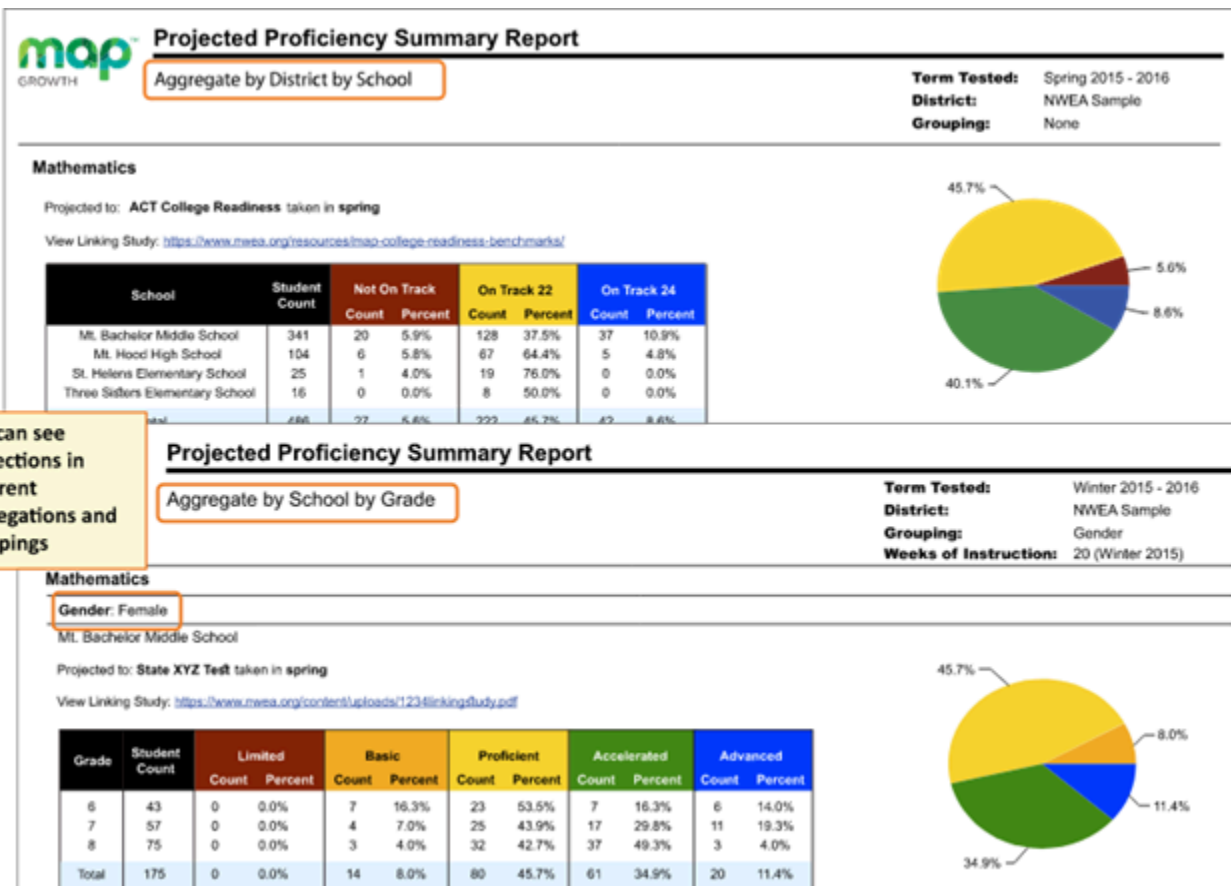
map GROWTH

Projected Proficiency Summary Report

Aggregate by District by School

Term Tested: Spring 2015 - 2016
District: NWEA Sample
Grouping: None

Mathematics

Projected to: ACT College Readiness taken in spring

View Linking Study: https://www.nwea.org/resources/map-college-readiness-benchmarks/

| School | Student Count | Not On Track Count | Not On Track Percent | On Track 22 Count | On Track 22 Percent | On Track 24 Count | On Track 24 Percent |
|---|---|---|---|---|---|---|---|
| Mt. Bachelor Middle School | 341 | 20 | 5.9% | 128 | 37.5% | 37 | 10.9% |
| Mt. Hood High School | 104 | 6 | 5.8% | 67 | 64.4% | 5 | 4.8% |
| St. Helens Elementary School | 25 | 1 | 4.0% | 19 | 76.0% | 0 | 0.0% |
| Three Sisters Elementary School | 16 | 0 | 0.0% | 8 | 50.0% | 0 | 0.0% |
| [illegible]tal | 486 | 27 | 5.6% | 222 | 45.7% | 42 | 8.6% |

45.7%
5.6%
8.6%
40.1%

can see
ections in
rent
egations and
pings

Projected Proficiency Summary Report

Aggregate by School by Grade

Term Tested: Winter 2015 - 2016
District: NWEA Sample
Grouping: Gender
Weeks of Instruction: 20 (Winter 2015)

Mathematics

Gender: Female

Mt. Bachelor Middle School

Projected to: State XYZ Test taken in spring

View Linking Study: https://www.nwea.org/content/uploads/1234linkingstudy.pdf

| Grade | Student Count | Limited Count | Limited Percent | Basic Count | Basic Percent | Proficient Count | Proficient Percent | Accelerated Count | Accelerated Percent | Advanced Count | Advanced Percent |
|---|---|---|---|---|---|---|---|---|---|---|---|
| 6 | 43 | 0 | 0.0% | 7 | 16.3% | 23 | 53.5% | 7 | 16.3% | 6 | 14.0% |
| 7 | 57 | 0 | 0.0% | 4 | 7.0% | 25 | 43.9% | 17 | 29.8% | 11 | 19.3% |
| 8 | 75 | 0 | 0.0% | 3 | 4.0% | 32 | 42.7% | 37 | 49.3% | 3 | 4.0% |
| Total | 175 | 0 | 0.0% | 14 | 8.0% | 80 | 45.7% | 61 | 34.9% | 20 | 11.4% |

45.7%
8.0%
11.4%
34.9%